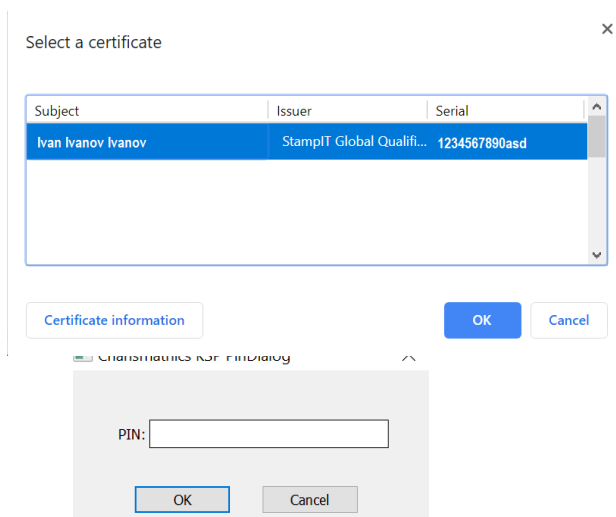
Select a certificate

×

| Subject | Issuer | Serial |
|---|---|---|
| Ivan Ivanov Ivanov | StampIT Global Qualifi... | 1234567890asd |

Certificate information

OK

Cancel

Charismathics KSP PinDialog

×

PIN:

OK

Cancel